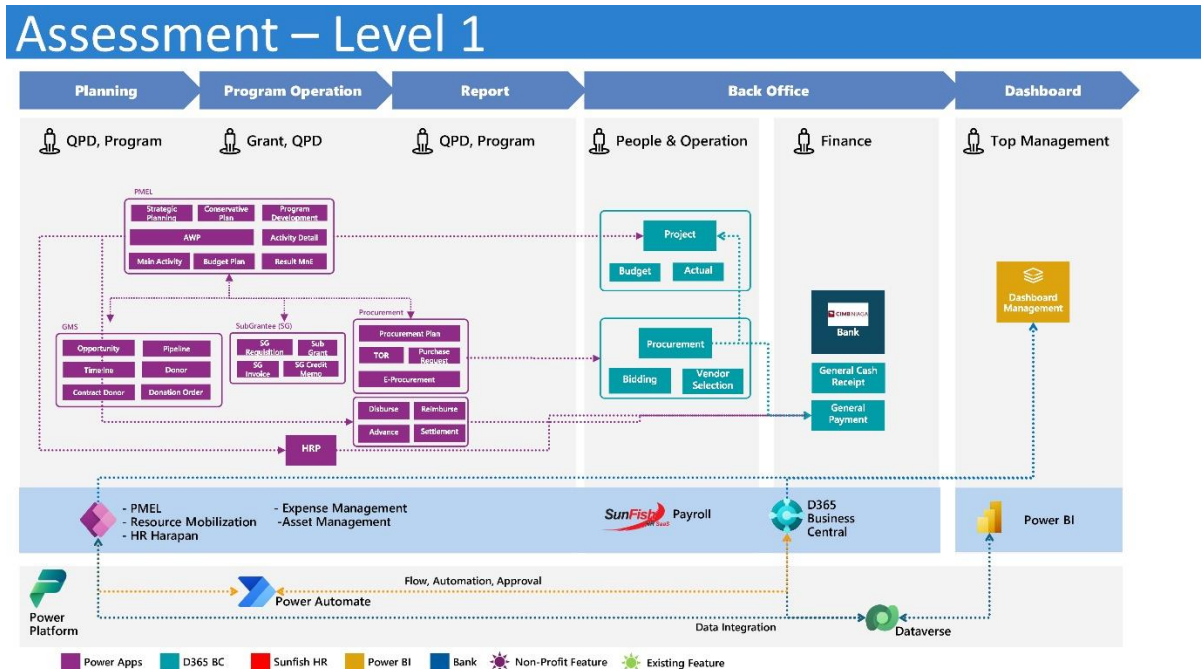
Assessment – Level 1

Planning | Program Operation | Report | Back Office | Dashboard

QPD, Program
Grant, QPD
QPD, Program
People & Operation
Finance
Top Management

PMEL
Strategic Planning
Conservative Plan
Program Development
AWP
Activity Detail
Main Activity
Budget Plan
Result MnE

GMS
Opportunity
Pipeline
Timeline
Donor
Contract Donor
Donation Order

SubGrantee (SG)
SG Requisition
Sub Grant
SG Invoice
SG Credit Memo

Procurement
Procurement Plan
TOR
Purchase Request
E-Procurement

Disburse
Reimburse
Advance
Settlement

HRP

Project
Budget
Actual

Procurement
Bidding
Vendor Selection

CIMB NIAGA
Bank
General Cash Receipt
General Payment

Dashboard Management

- PMEL
- Resource Mobilization
- HR Harapan
-Expense Management
-Asset Management

SunFish HR SaaS Payroll

D365 Business Central

Power BI

Power Platform
Power Automate
Flow, Automation, Approval
Data Integration
Dataverse

Power Apps
D365 BC
Sunfish HR
Power BI
Bank
Non-Profit Feature
Existing Feature